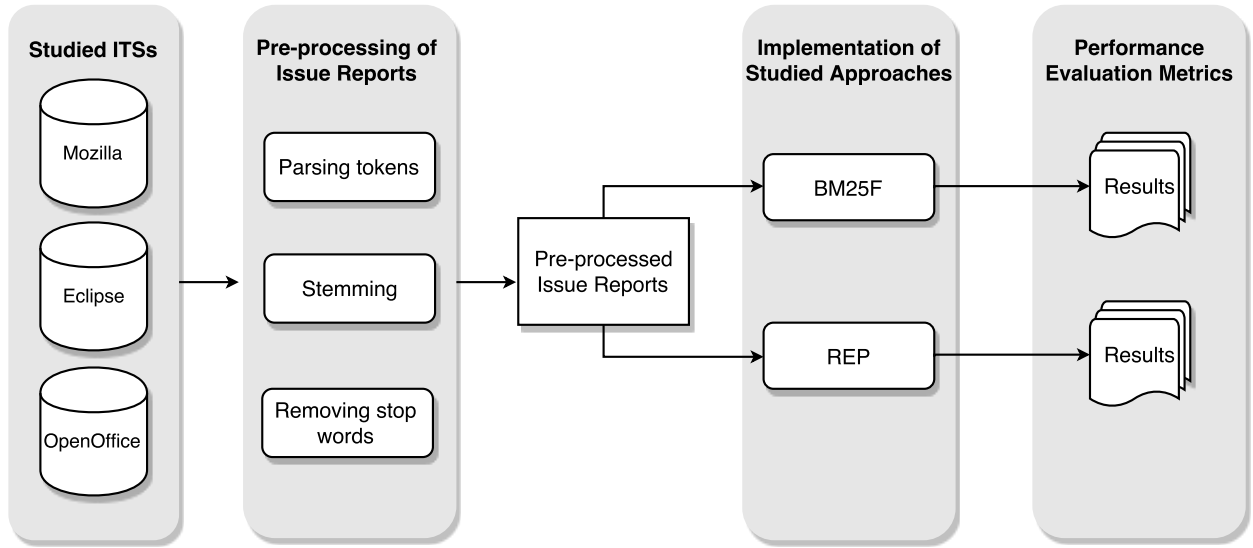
Studied ITSs

Mozilla

Eclipse

OpenOffice

Pre-processing of Issue Reports

Parsing tokens

Stemming

Removing stop words

Pre-processed Issue Reports

Implementation of Studied Approaches

BM25F

REP

Performance Evaluation Metrics

Results

Results